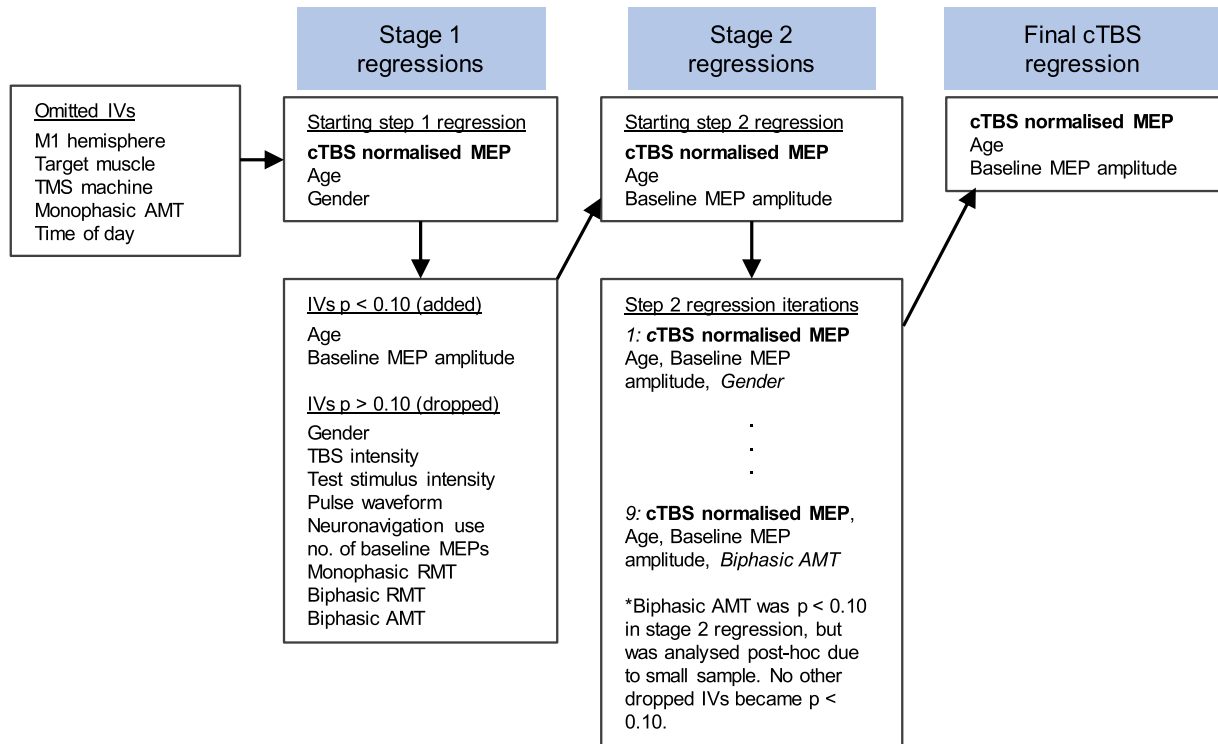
Omitted IVs
M1 hemisphere
Target muscle
TMS machine
Monophasic AMT
Time of day

Stage 1 regressions

Starting step 1 regression
cTBS normalised MEP
Age
Gender

IVs p < 0.10 (added)
Age
Baseline MEP amplitude

IVs p > 0.10 (dropped)
Gender
TBS intensity
Test stimulus intensity
Pulse waveform
Neuronavigation use
no. of baseline MEPs
Monophasic RMT
Biphasic RMT
Biphasic AMT

Stage 2 regressions

Starting step 2 regression
cTBS normalised MEP
Age
Baseline MEP amplitude

Step 2 regression iterations
1: cTBS normalised MEP
Age, Baseline MEP amplitude, Gender

.
.
.

9: cTBS normalised MEP, Age, Baseline MEP amplitude, Biphasic AMT

*Biphasic AMT was p < 0.10 in stage 2 regression, but was analysed post-hoc due to small sample. No other dropped IVs became p < 0.10.

Final cTBS regression

cTBS normalised MEP
Age
Baseline MEP amplitude